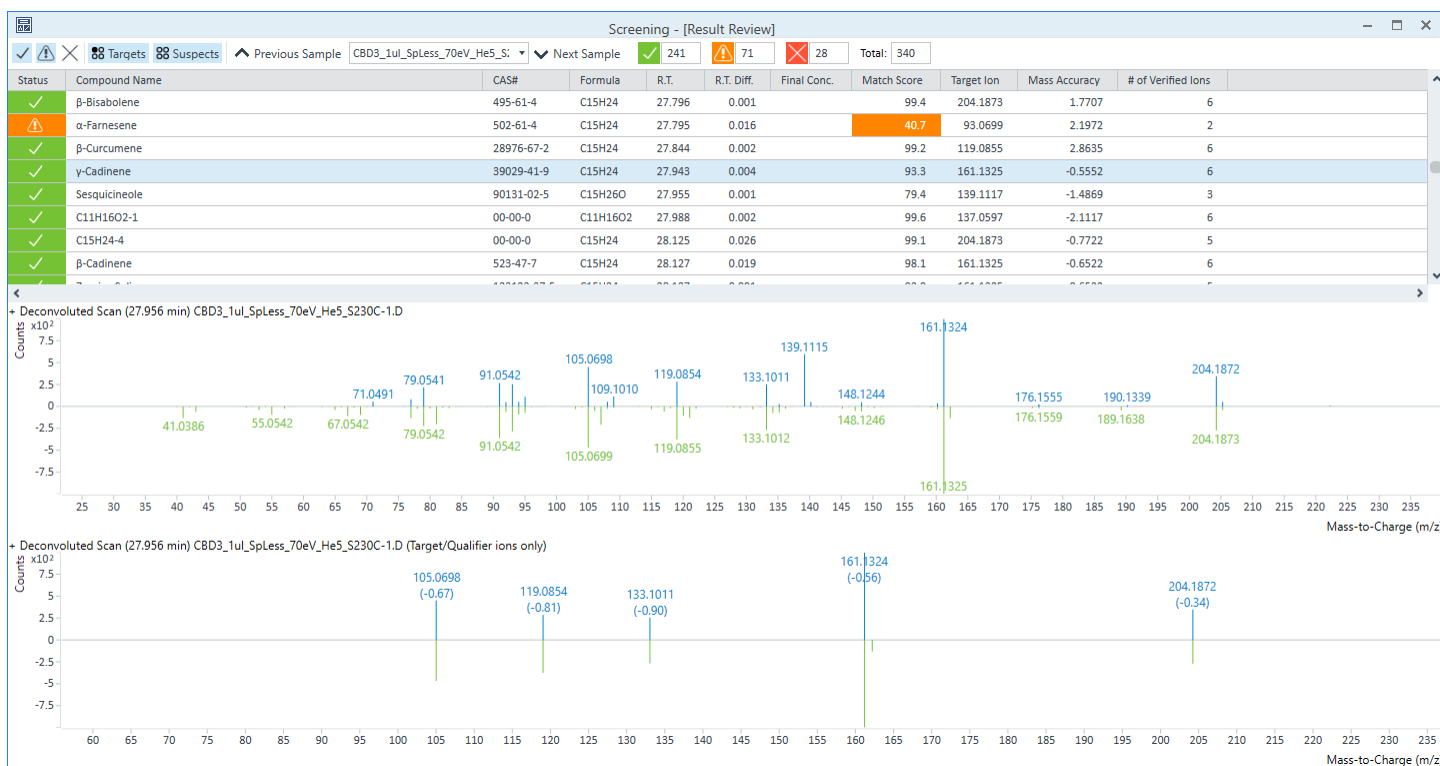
Screening - [Result Review]

Targets Suspects Previous Sample CBD3_1ul_SpLess_70eV_He5_S2 Next Sample 241 71 28 Total: 340

| Status | Compound Name | CAS# | Formula | R.T. | R.T. Diff. | Final Conc. | Match Score | Target Ion | Mass Accuracy | # of Verified Ions |
|---|---|---|---|---|---|---|---|---|---|---|
| | β-Bisabolene | 495-61-4 | C15H24 | 27.796 | 0.001 | | 99.4 | 204.1873 | 1.7707 | 6 |
| | α-Farnesene | 502-61-4 | C15H24 | 27.795 | 0.016 | | 40.7 | 93.0699 | 2.1972 | 2 |
| | β-Curcumene | 28976-67-2 | C15H24 | 27.844 | 0.002 | | 99.2 | 119.0855 | 2.8635 | 6 |
| | γ-Cadinene | 39029-41-9 | C15H24 | 27.943 | 0.004 | | 93.3 | 161.1325 | -0.5552 | 6 |
| | Sesquicineole | 90131-02-5 | C15H26O | 27.955 | 0.002 | | 79.4 | 139.1117 | -1.4869 | 3 |
| | C11H16O2-1 | 00-00-0 | C11H16O2 | 27.988 | 0.002 | | 99.6 | 137.0597 | -2.1117 | 6 |
| | C15H24-4 | 00-00-0 | C15H24 | 28.125 | 0.026 | | 99.1 | 204.1873 | -0.7722 | 5 |
| | β-Cadinene | 523-47-7 | C15H24 | 28.127 | 0.019 | | 98.1 | 161.1325 | -0.6522 | 6 |

+ Deconvoluted Scan (27.956 min) CBD3_1ul_SpLess_70eV_He5_S230C-1.D
$x10^2$
Counts
7.5 5 2.5 0 -2.5 -5 -7.5
161.1324 139.1115 105.0698 91.0542 79.0541 109.1010 119.0854 133.1011 148.1244 176.1555 190.1339 204.1872 71.0491
41.0386 55.0542 67.0542 79.0542 91.0542 105.0699 119.0855 133.1012 148.1246 176.1559 189.1638 204.1873 161.1325
25 30 35 40 45 50 55 60 65 70 75 80 85 90 95 100 105 110 115 120 125 130 135 140 145 150 155 160 165 170 175 180 185 190 195 200 205 210 215 220 225 230 235
Mass-to-Charge (m/z

+ Deconvoluted Scan (27.956 min) CBD3_1ul_SpLess_70eV_He5_S230C-1.D (Target/Qualifier ions only)
$x10^2$
Counts
7.5 5 2.5 0 -2.5 -5 -7.5
105.0698 (-0.67) 119.0854 (-0.81) 133.1011 (-0.90) 161.1324 (-0.56) 204.1872 (-0.34)
60 65 70 75 80 85 90 95 100 105 110 115 120 125 130 135 140 145 150 155 160 165 170 175 180 185 190 195 200 205 210 215 220 225 230 235
Mass-to-Charge (m/z